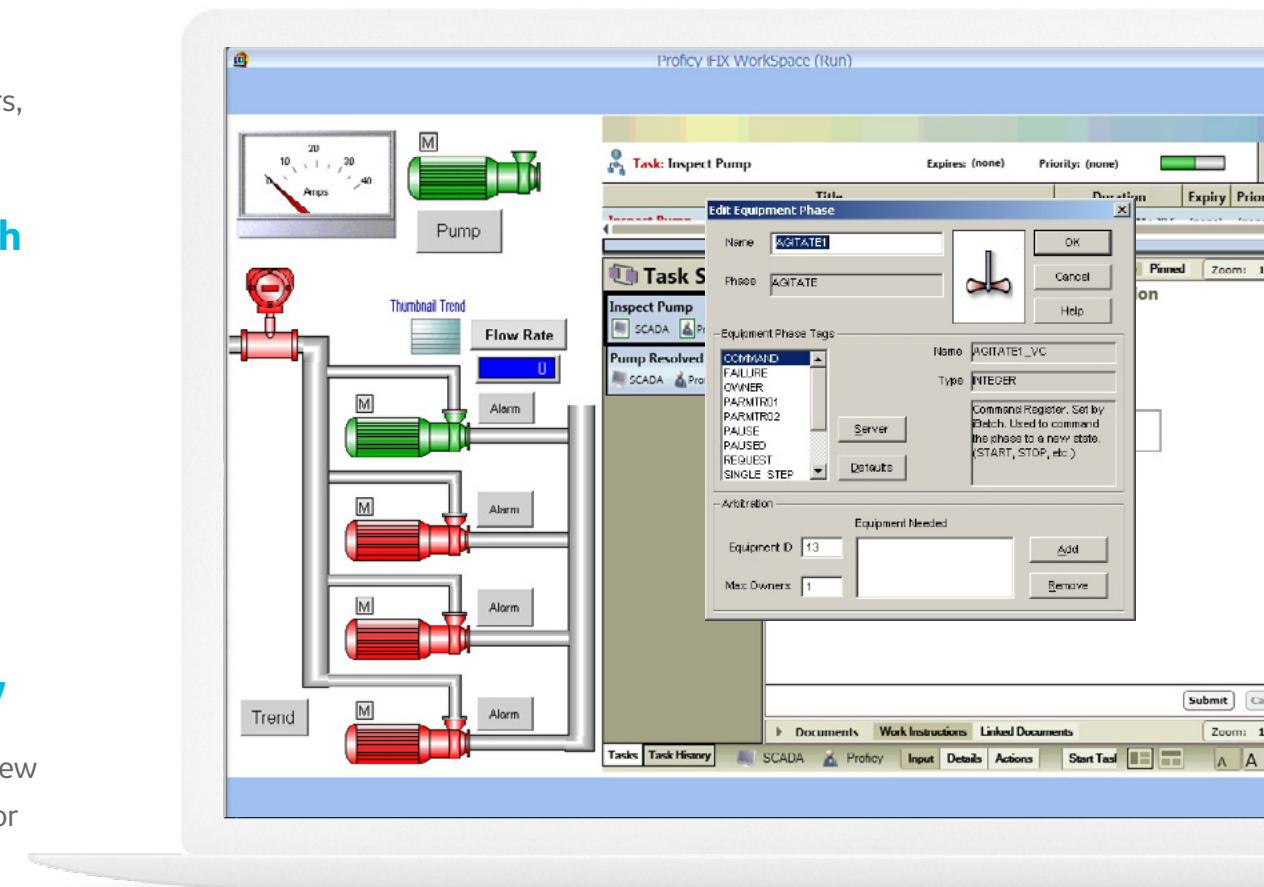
rs,

h

y

ew

or

Proficy iFIX WorkSpace (Run)

10 20 30 40
Amps

M

Pump

Thumbnail Trend

Flow Rate

U

M

Alarm

M

Alarm

M

Alarm

M

Alarm

Trend

Task: Inspect Pump

Expires: (none)

Priority: (none)

Title

Duration

Expiry

Prior

Task S

Pinned

Zoom: 1

on

Inspect Pump

SCADA

Pump Resolved

SCADA

Edit Equipment Phase

Name AGITATE1

Phase AGITATE

OK

Cancel

Help

Equipment Phase Tags

COMMAND
FAILURE
OWNER
PARMTR01
PARMTR02
PAUSE
PAUSED
REQUEST
SINGLE_STEP

Name AGITATE1_VC

Type INTEGER

Server

Defaults

Command Register. Set by Batch. Used to command the phase to a new state. (START, STOP, etc.)

Arbitration

Equipment Needed

Equipment ID 13

Max Owners 1

Add

Remove

Submit

Documents

Work Instructions

Linked Documents

Zoom: 1

Tasks

Task History

SCADA

Proficy

Input

Details

Actions

Start Tasl

A A